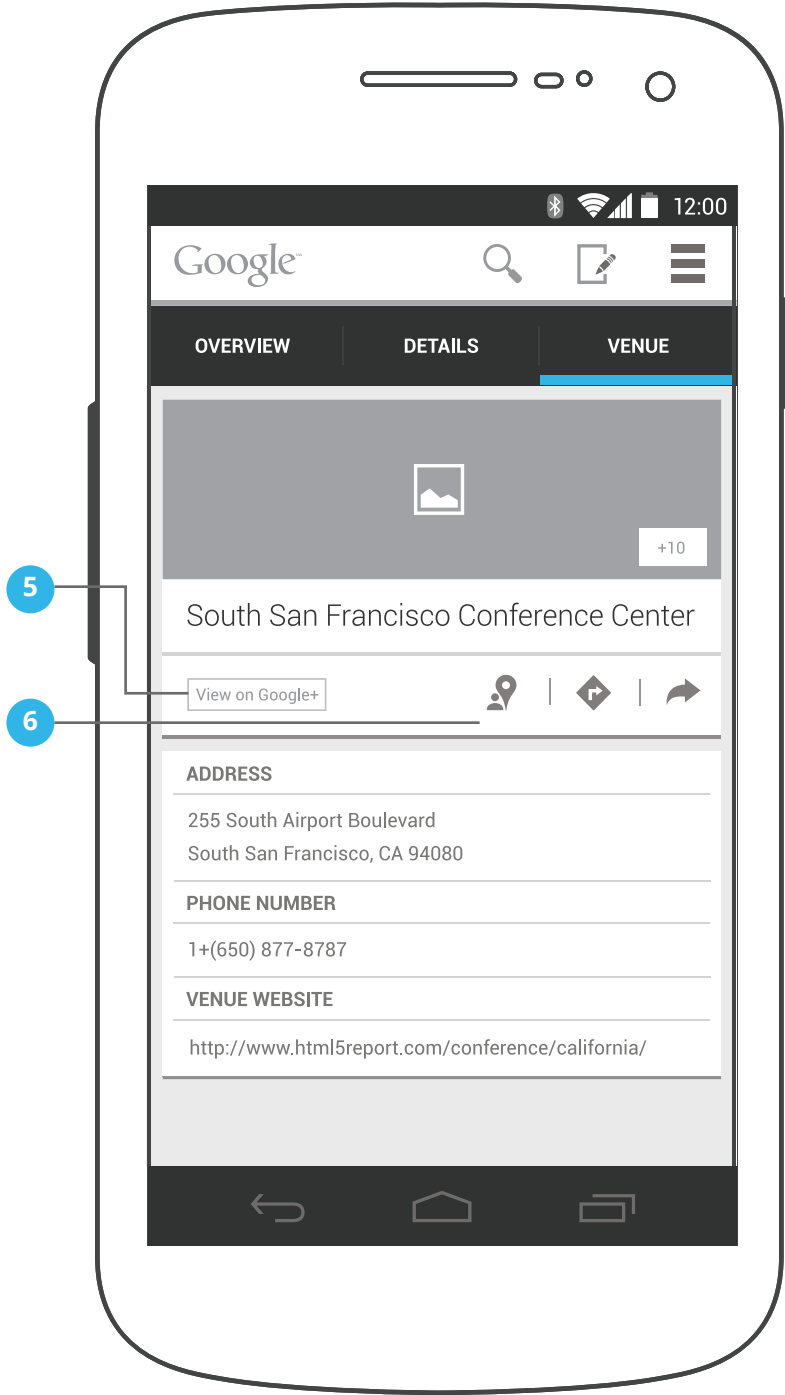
12:00

Google

OVERVIEW
DETAILS
VENUE

+10

5

South San Francisco Conference Center

View on Google+

6

ADDRESS

255 South Airport Boulevard
South San Francisco, CA 94080

PHONE NUMBER

1+(650) 877-8787

VENUE WEBSITE

http://www.html5report.com/conference/california/